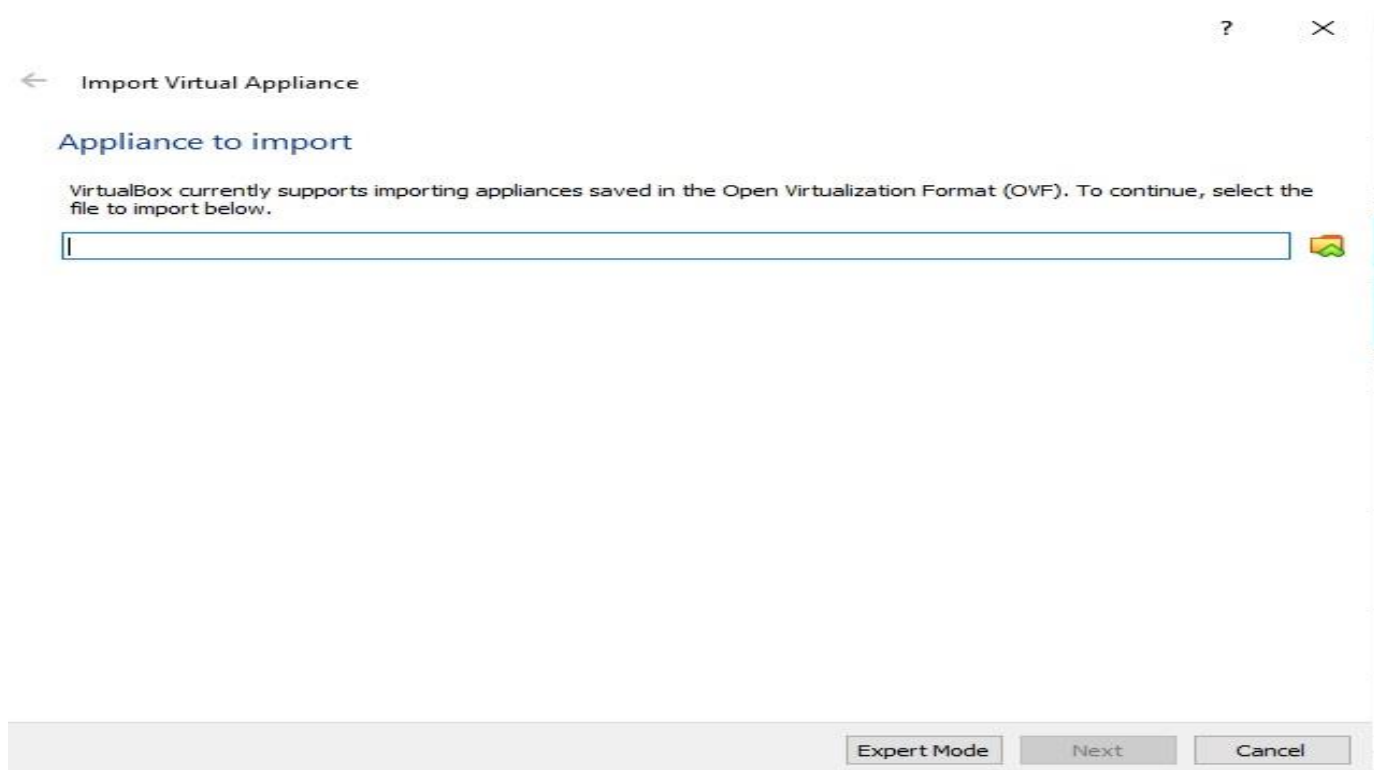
?

Import Virtual Appliance

Appliance to import

VirtualBox currently supports importing appliances saved in the Open Virtualization Format (OVF). To continue, select the file to import below.

Expert Mode | Next | Cancel